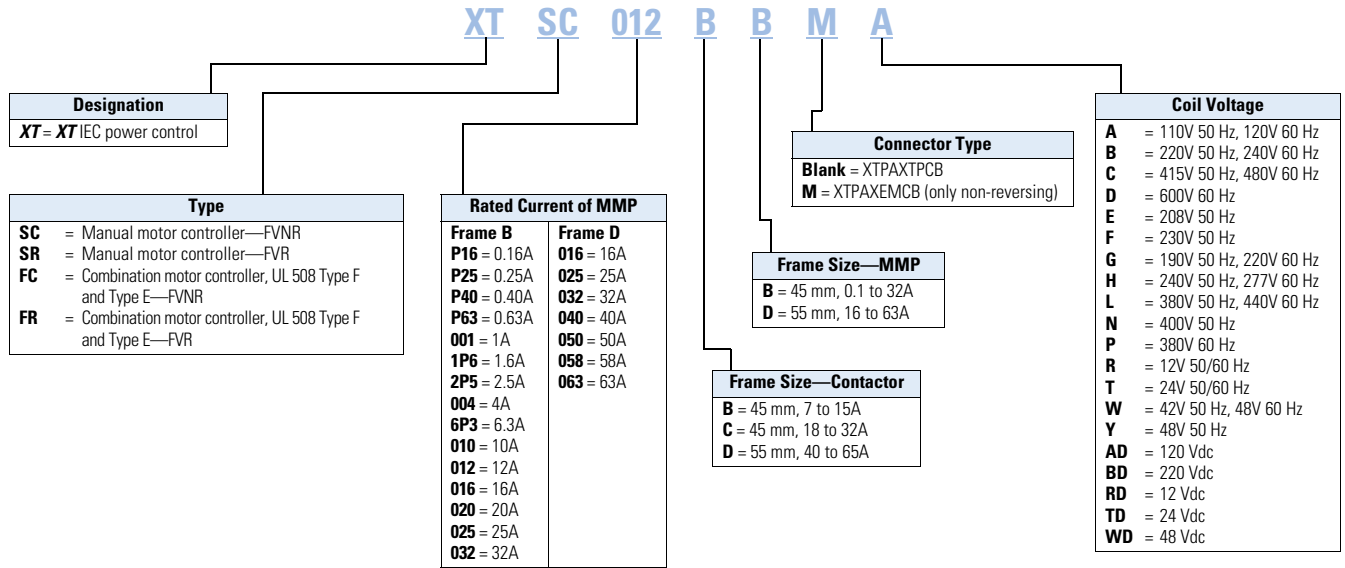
XT SC 012 B B M A

Designation
XT = XT IEC power control

Type
SC = Manual motor controller—FVNR
SR = Manual motor controller—FVR
FC = Combination motor controller, UL 508 Type F and Type E—FVNR
FR = Combination motor controller, UL 508 Type F and Type E—FVR

Rated Current of MMP

| Frame B | Frame D |
|---|---|
| P16 = 0.16A | 016 = 16A |
| P25 = 0.25A | 025 = 25A |
| P40 = 0.40A | 032 = 32A |
| P63 = 0.63A | 040 = 40A |
| 001 = 1A | 050 = 50A |
| 1P6 = 1.6A | 058 = 58A |
| 2P5 = 2.5A | 063 = 63A |
| 004 = 4A | |
| 6P3 = 6.3A | |
| 010 = 10A | |
| 012 = 12A | |
| 016 = 16A | |
| 020 = 20A | |
| 025 = 25A | |
| 032 = 32A | |

Connector Type
Blank = XTPAXTPCB
M = XTPAXEMCB (only non-reversing)

Frame Size—MMP
B = 45 mm, 0.1 to 32A
D = 55 mm, 16 to 63A

Frame Size—Contactor
B = 45 mm, 7 to 15A
C = 45 mm, 18 to 32A
D = 55 mm, 40 to 65A

Coil Voltage
A = 110V 50 Hz, 120V 60 Hz
B = 220V 50 Hz, 240V 60 Hz
C = 415V 50 Hz, 480V 60 Hz
D = 600V 60 Hz
E = 208V 50 Hz
F = 230V 50 Hz
G = 190V 50 Hz, 220V 60 Hz
H = 240V 50 Hz, 277V 60 Hz
L = 380V 50 Hz, 440V 60 Hz
N = 400V 50 Hz
P = 380V 60 Hz
R = 12V 50/60 Hz
T = 24V 50/60 Hz
W = 42V 50 Hz, 48V 60 Hz
Y = 48V 50 Hz
AD = 120 Vdc
BD = 220 Vdc
RD = 12 Vdc
TD = 24 Vdc
WD = 48 Vdc